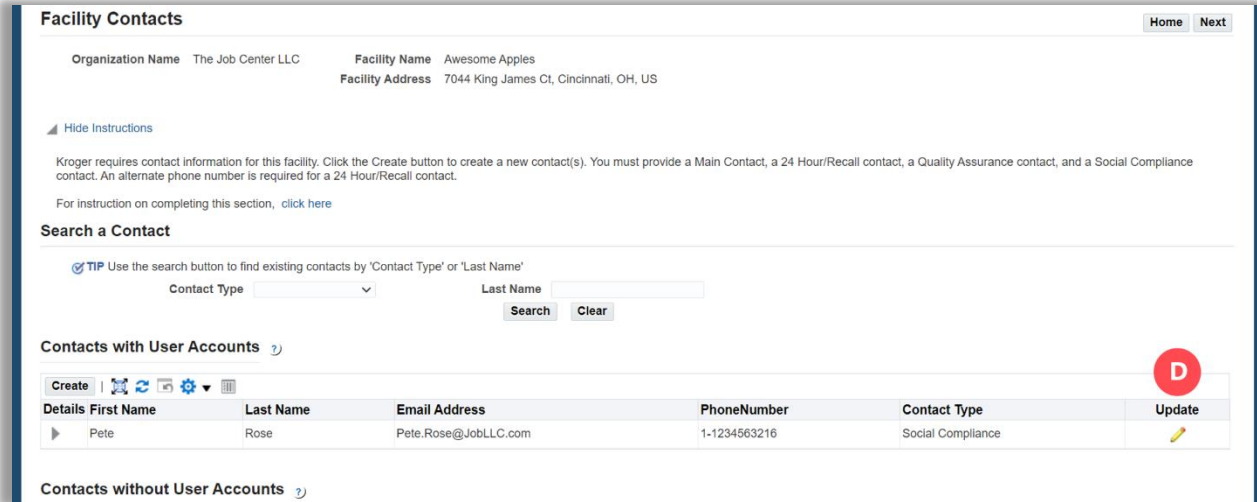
Facility Contacts

Home Next

Organization Name The Job Center LLC Facility Name Awesome Apples
Facility Address 7044 King James Ct, Cincinnati, OH, US

Hide Instructions

Kroger requires contact information for this facility. Click the Create button to create a new contact(s). You must provide a Main Contact, a 24 Hour/Recall contact, a Quality Assurance contact, and a Social Compliance contact. An alternate phone number is required for a 24 Hour/Recall contact.

For instruction on completing this section, click here

Search a Contact

TIP Use the search button to find existing contacts by 'Contact Type' or 'Last Name'

Contact Type Last Name

Search Clear

Contacts with User Accounts

D

Create

| Details | First Name | Last Name | Email Address | PhoneNumber | Contact Type | Update |
|---|---|---|---|---|---|---|
| | Pete | Rose | Pete.Rose@JobLLC.com | 1-1234563216 | Social Compliance | |

Contacts without User Accounts